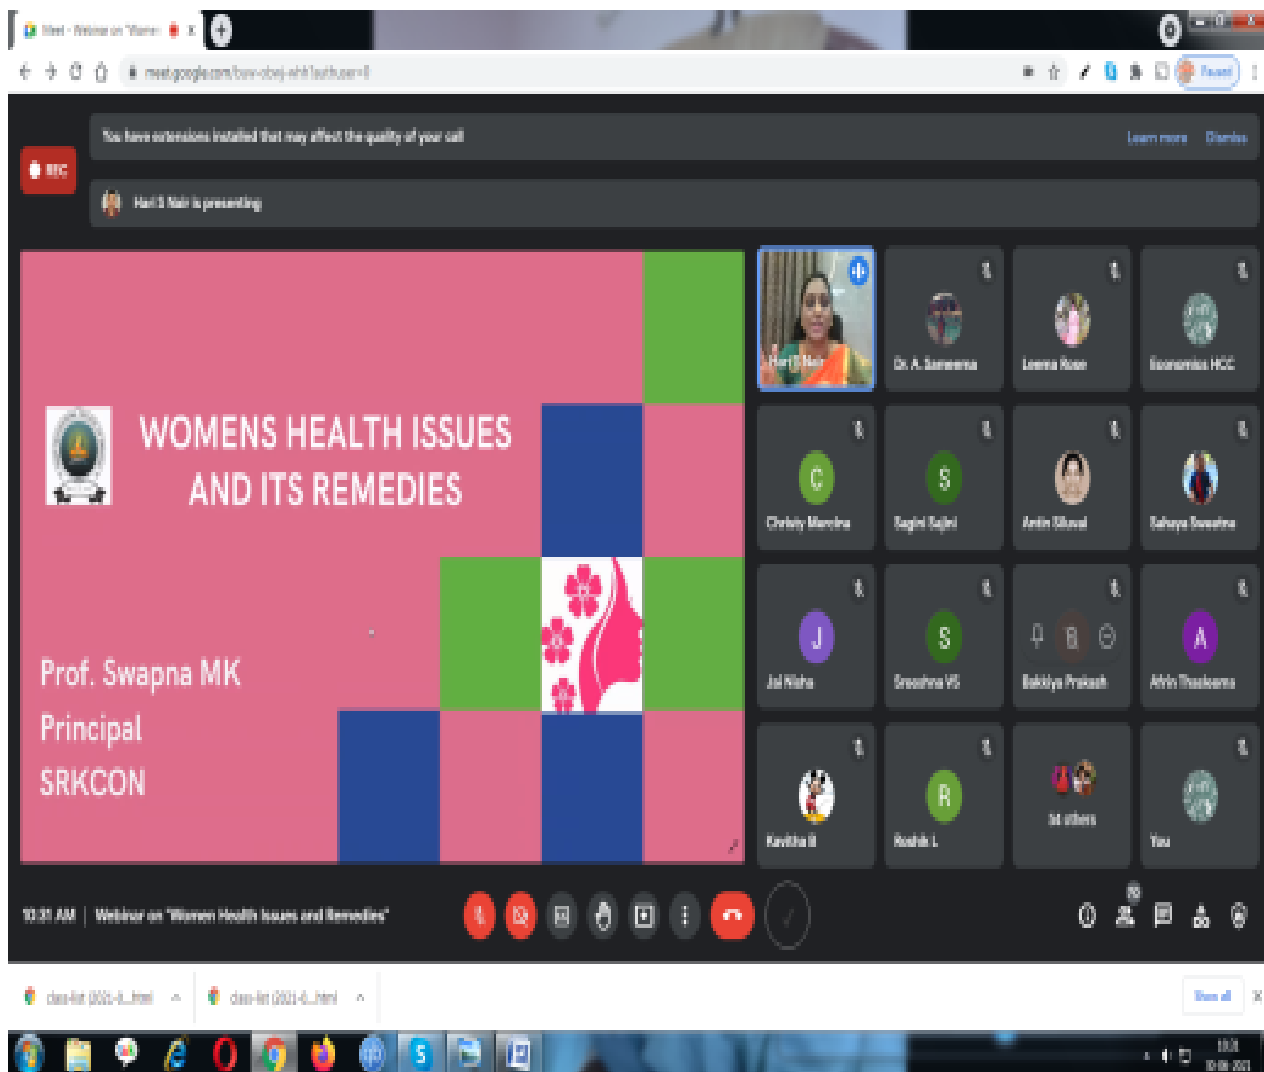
Meet - Webinar on "Wome

meet.google.com/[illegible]

Paused

REC

You have extensions installed that may affect the quality of your call

Learn more

Dismiss

Hari S Nair is presenting

WOMENS HEALTH ISSUES AND ITS REMEDIES

Prof. Swapna MK
Principal
SRKCON

Hari S Nair

Dr. A. Sameena

Leena Rose

Economics HCC

C

Christy Marcina

S

Sagini Sajini

Anitn Sibeal

Sahaya Sweatha

J

Jal Nisha

S

Sreeshna VS

Bakkiya Prakash

A

Athin Thaskarna

Kavitha B

R

Roshik L

34 others

You

10:31 AM | Webinar on "Women Health Issues and Remedies"

class-list (2021-6....html

class-list (2021-6....html

Show all